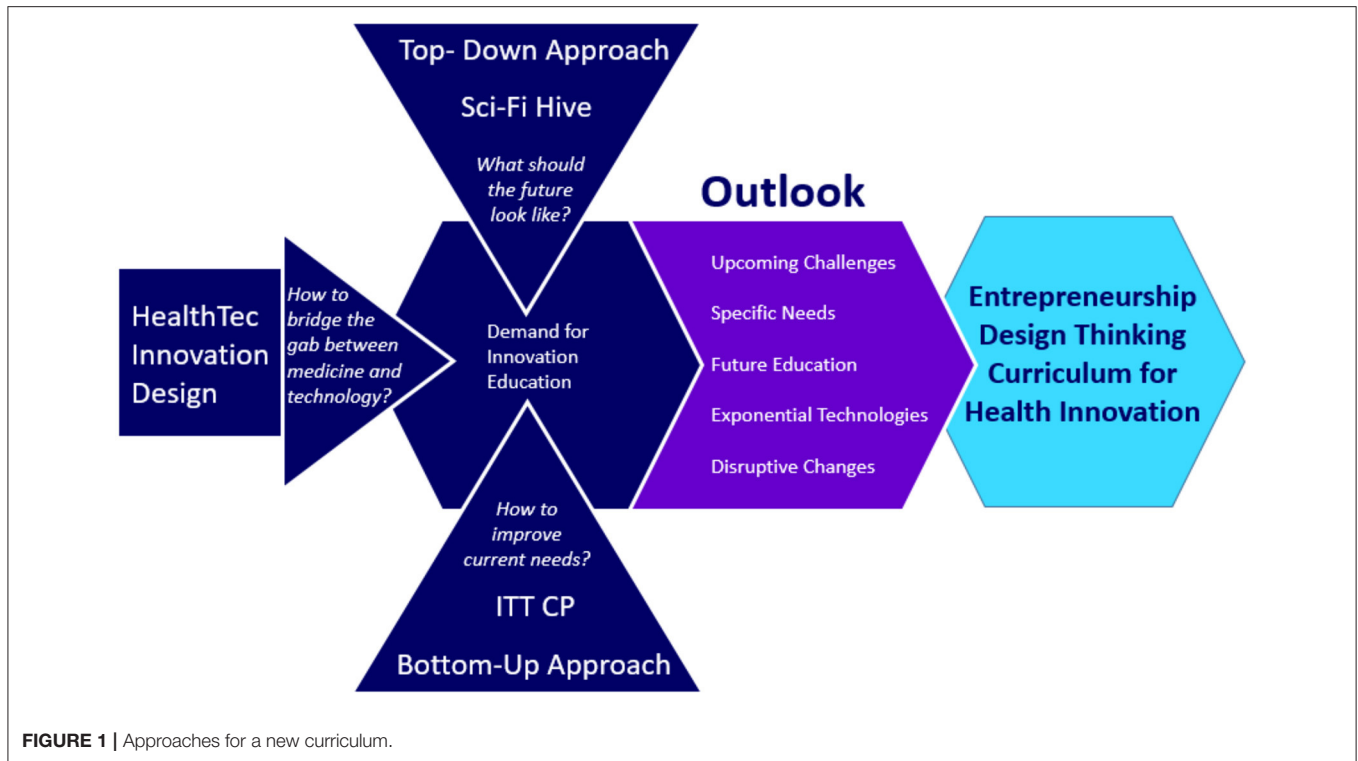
Top- Down Approach

Sci-Fi Hive

What should the future look like?

Outlook

HealthTec Innovation Design

How to bridge the gab between medicine and technology?

Demand for Innovation Education

Upcoming Challenges

Specific Needs

Future Education

Exponential Technologies

Disruptive Changes

Entrepreneurship Design Thinking Curriculum for Health Innovation

How to improve current needs?

ITT CP

Bottom-Up Approach

FIGURE 1 | Approaches for a new curriculum.